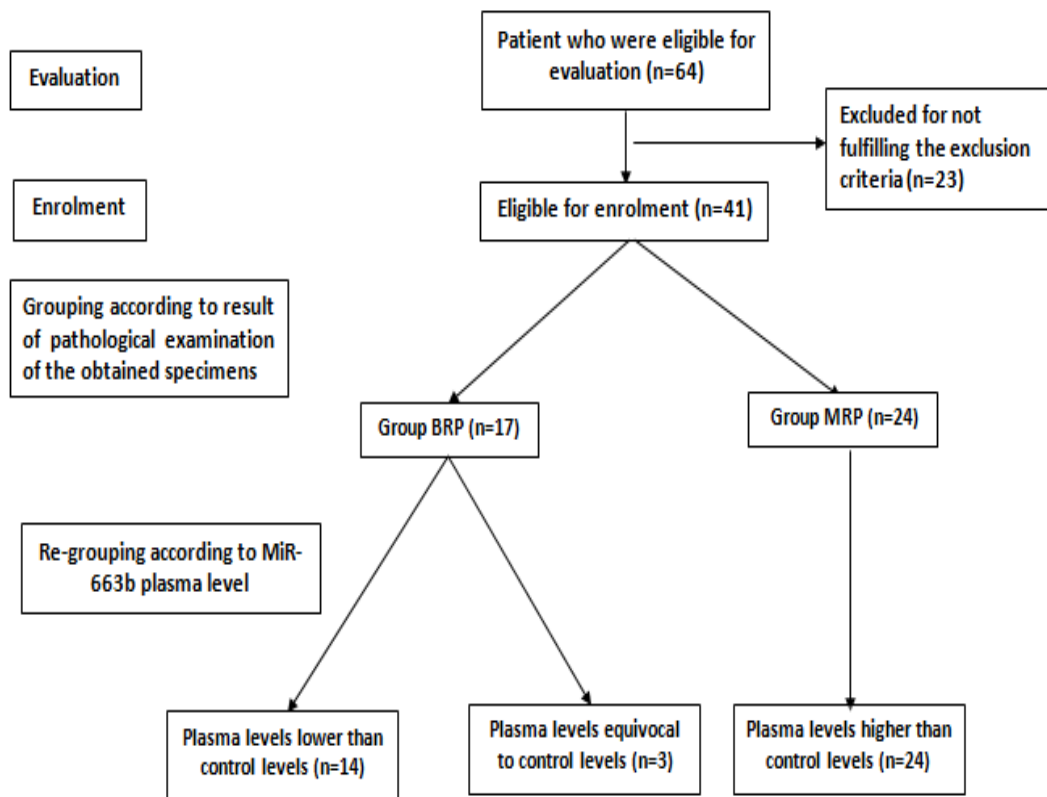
Evaluation

Patient who were eligible for evaluation (n=64)

Excluded for not fulfilling the exclusion criteria (n=23)

Enrolment

Eligible for enrolment (n=41)

Grouping according to result of pathological examination of the obtained specimens

Group BRP (n=17)

Group MRP (n=24)

Re-grouping according to MiR-663b plasma level

Plasma levels lower than control levels (n=14)

Plasma levels equivocal to control levels (n=3)

Plasma levels higher than control levels (n=24)